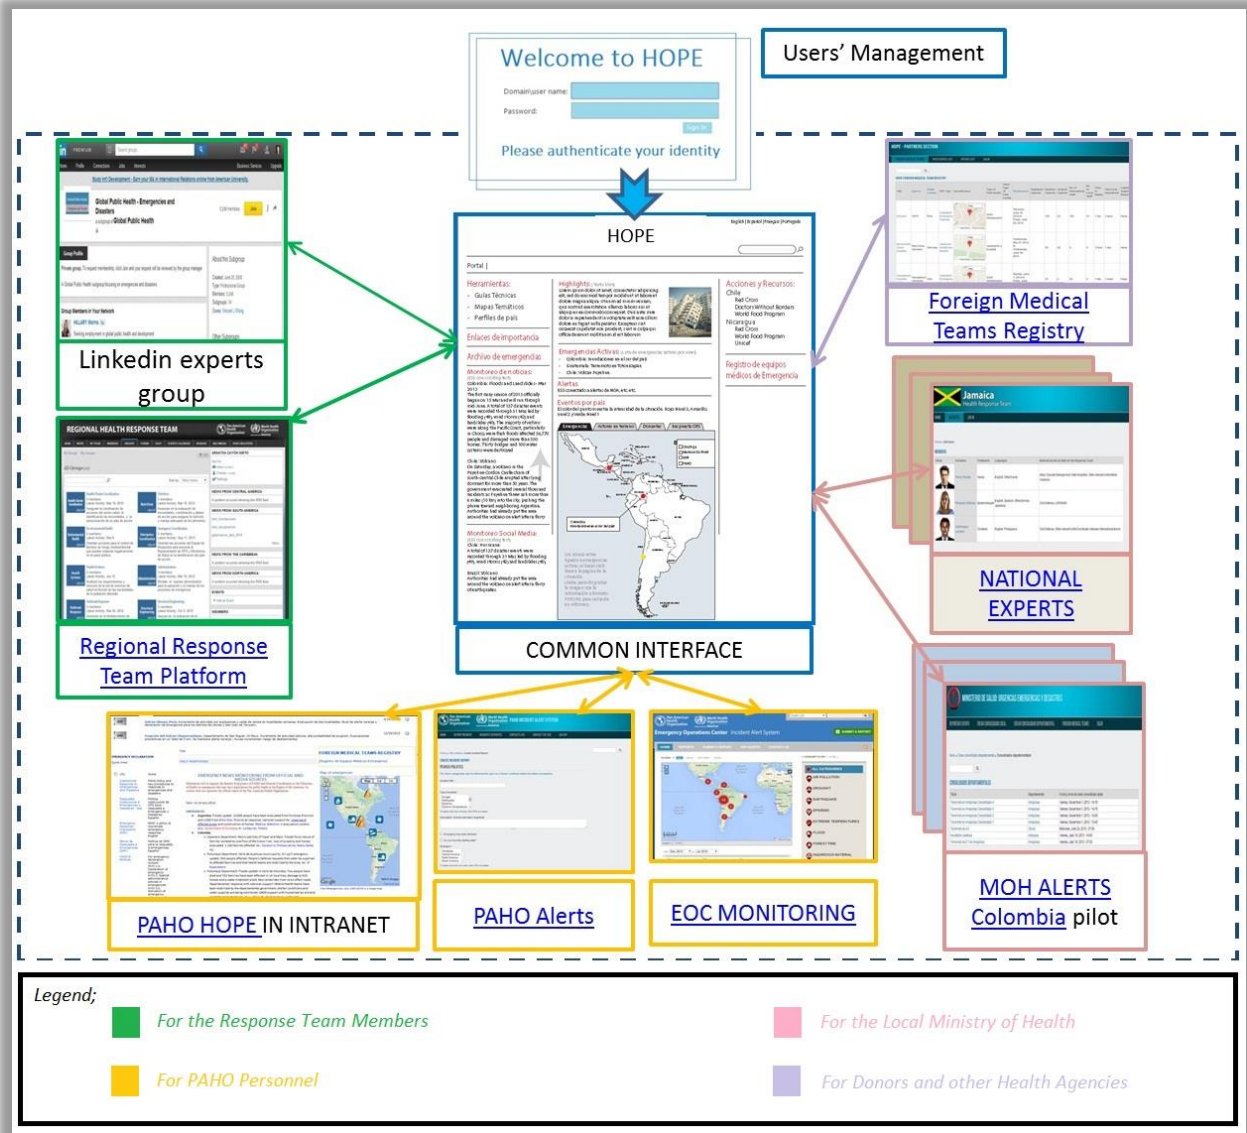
Welcome to HOPE

Domain\user name:

Password:

Sign In

Please authenticate your identity

Users' Management

Linkedin experts group

Regional Response Team Platform

REGIONAL HEALTH RESPONSE TEAM

HOPE

Portal |

Herramientas:

Enlaces de importancia

Archivo de emergencias

Monitoreo de medios

Highlights

Emergencias Activas

Alertas

Eventos por país

Acciones y Recursos:

Registro de equipos médicos de Emergencia

COMMON INTERFACE

Foreign Medical Teams Registry

Jamaica

NATIONAL EXPERTS

MOH ALERTS Colombia pilot

PAHO HOPE IN INTRANET

PAHO Alerts

EOC MONITORING

Legend;

For the Response Team Members

For PAHO Personnel

For the Local Ministry of Health

For Donors and other Health Agencies